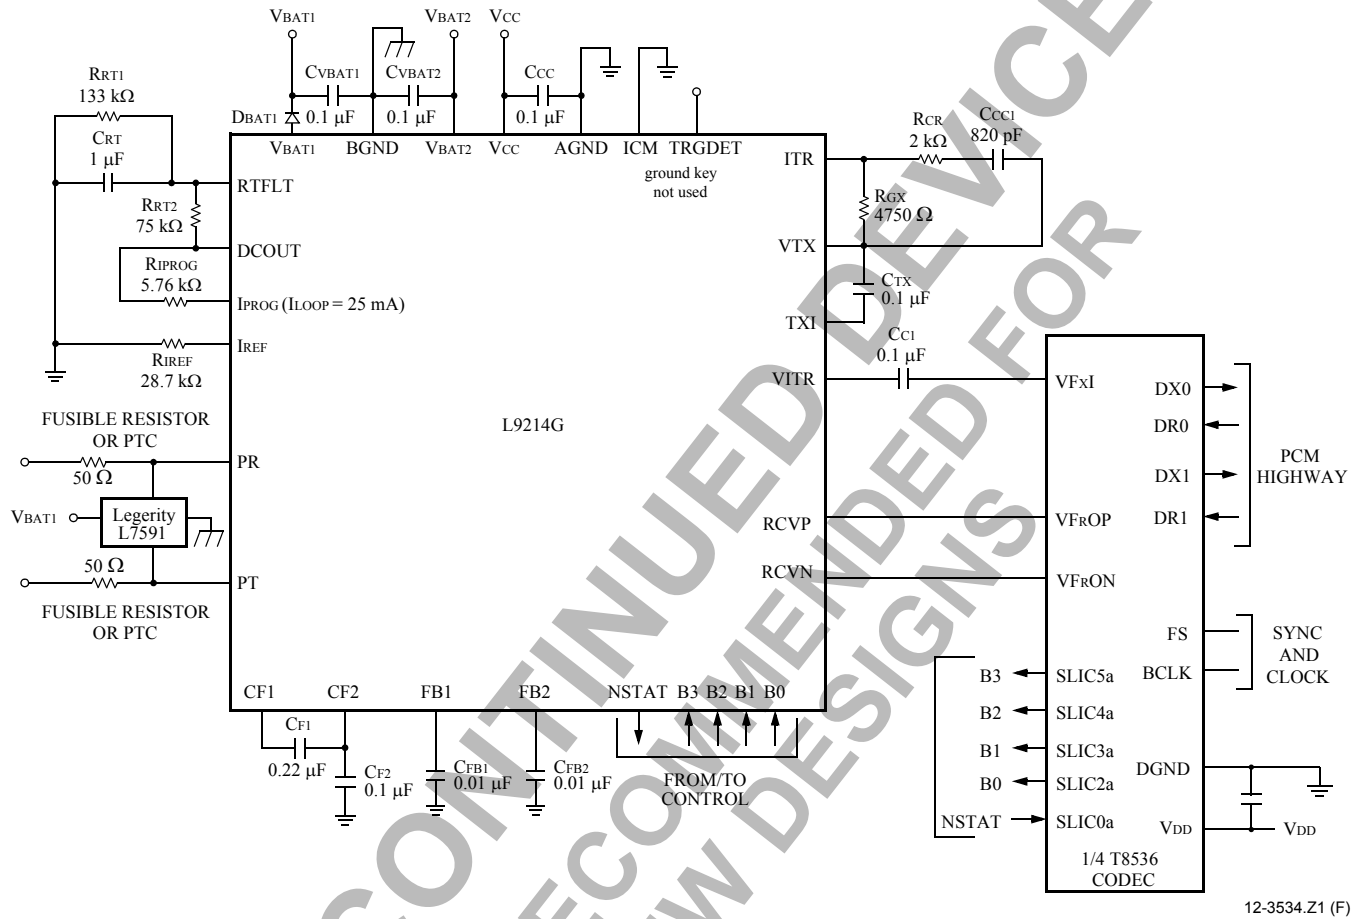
VBAT1 VBAT2 VCC

CVBAT1 0.1 µF CVBAT2 0.1 µF CCC 0.1 µF

RRT1 133 kΩ

CRT 1 µF

DBAT1

VBAT1 BGND VBAT2 VCC AGND ICM TRGDET

ground key not used

RTFLT

RRT2 75 kΩ

DCOUT

RIPROG 5.76 kΩ

IPROG (ILOOP = 25 mA)

IREF

RIREF 28.7 kΩ

FUSIBLE RESISTOR OR PTC

PR

50 Ω

VBAT1

Legerity L7591

50 Ω

PT

FUSIBLE RESISTOR OR PTC

L9214G

RCR 2 kΩ CCC1 820 pF

ITR

RGX 4750 Ω

VTX

CTX 0.1 µF

TXI

CC1 0.1 µF

VITR

RCVP

RCVN

CF1 CF2 FB1 FB2 NSTAT B3 B2 B1 B0

CF1 0.22 µF

CF2 0.1 µF

CFB1 0.01 µF

CFB2 0.01 µF

FROM/TO CONTROL

VFXI DX0 DR0 DX1 DR1

PCM HIGHWAY

VFROP

VFRON

FS BCLK

SYNC AND CLOCK

B3 SLIC5a
B2 SLIC4a
B1 SLIC3a
B0 SLIC2a
NSTAT SLIC0a

DGND

VDD VDD

1/4 T8536 CODEC

DISCONTINUED DEVICE
NOT RECOMMENDED FOR
NEW DESIGNS

12-3534.Z1 (F)